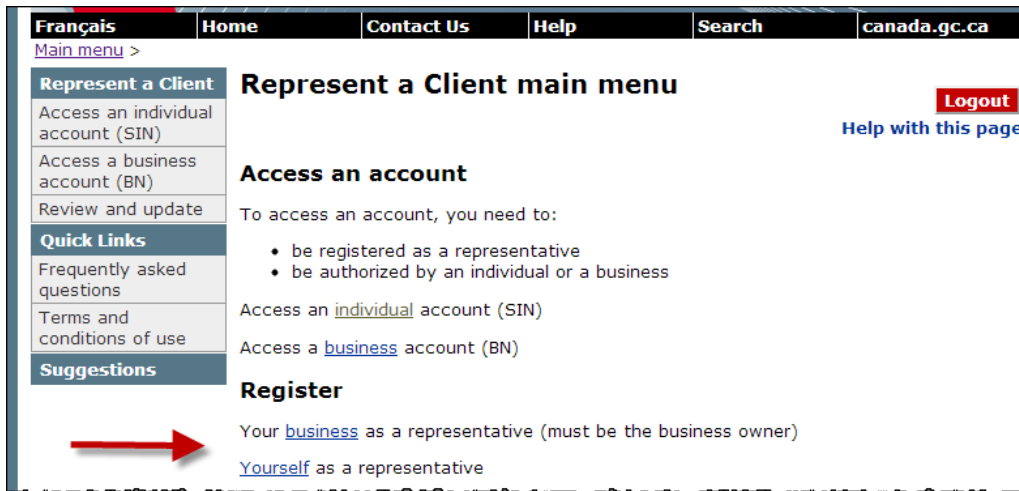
Français | Home | Contact Us | Help | Search | canada.gc.ca

Main menu >

Represent a Client
Access an individual account (SIN)
Access a business account (BN)
Review and update
Quick Links
Frequently asked questions
Terms and conditions of use
Suggestions

Represent a Client main menu

Logout
Help with this page

Access an account

To access an account, you need to:

• be registered as a representative
• be authorized by an individual or a business

Access an individual account (SIN)

Access a business account (BN)

Register

Your business as a representative (must be the business owner)

Yourself as a representative